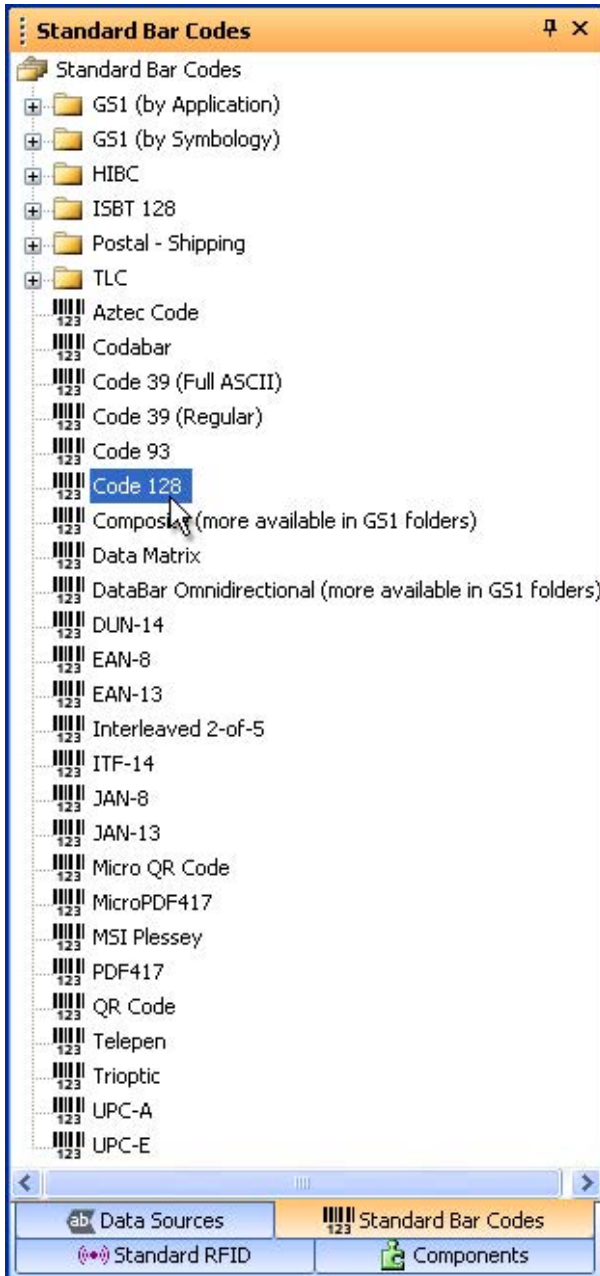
Standard Bar Codes

Standard Bar Codes
GS1 (by Application)
GS1 (by Symbology)
HIBC
ISBT 128
Postal - Shipping
TLC
123 Aztec Code
123 Codabar
123 Code 39 (Full ASCII)
123 Code 39 (Regular)
123 Code 93
123 Code 128
123 Composite (more available in GS1 folders)
123 Data Matrix
123 DataBar Omnidirectional (more available in GS1 folders)
123 DUN-14
123 EAN-8
123 EAN-13
123 Interleaved 2-of-5
123 ITF-14
123 JAN-8
123 JAN-13
123 Micro QR Code
123 MicroPDF417
123 MSI Plessey
123 PDF417
123 QR Code
123 Telepen
123 Trioptic
123 UPC-A
123 UPC-E

ab Data Sources
123 Standard Bar Codes
Standard RFID
Components